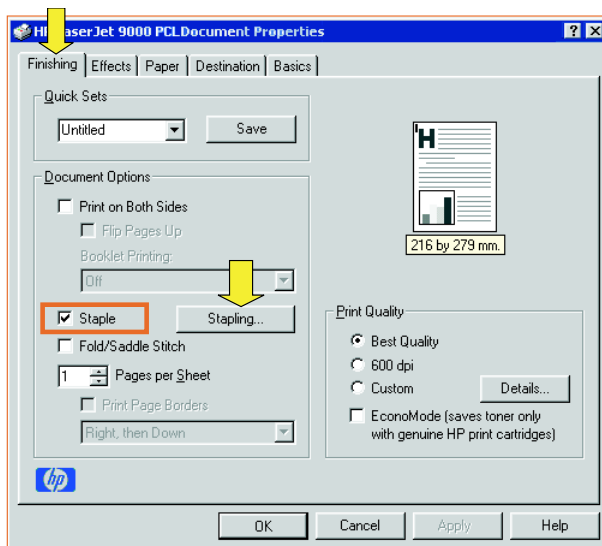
HP LaserJet 9000 PCLDocument Properties ? X

Finishing | Effects | Paper | Destination | Basics

Quick Sets
Untitled
Save

Document Options
Print on Both Sides
Flip Pages Up
Booklet Printing:
Off

Staple
Stapling...
Fold/Saddle Stitch
1 Pages per Sheet
Print Page Borders
Right, then Down

216 by 279 mm.

Print Quality
Best Quality
600 dpi
Custom
Details...
EconoMode (saves toner only with genuine HP print cartridges)

hp

OK Cancel Apply Help